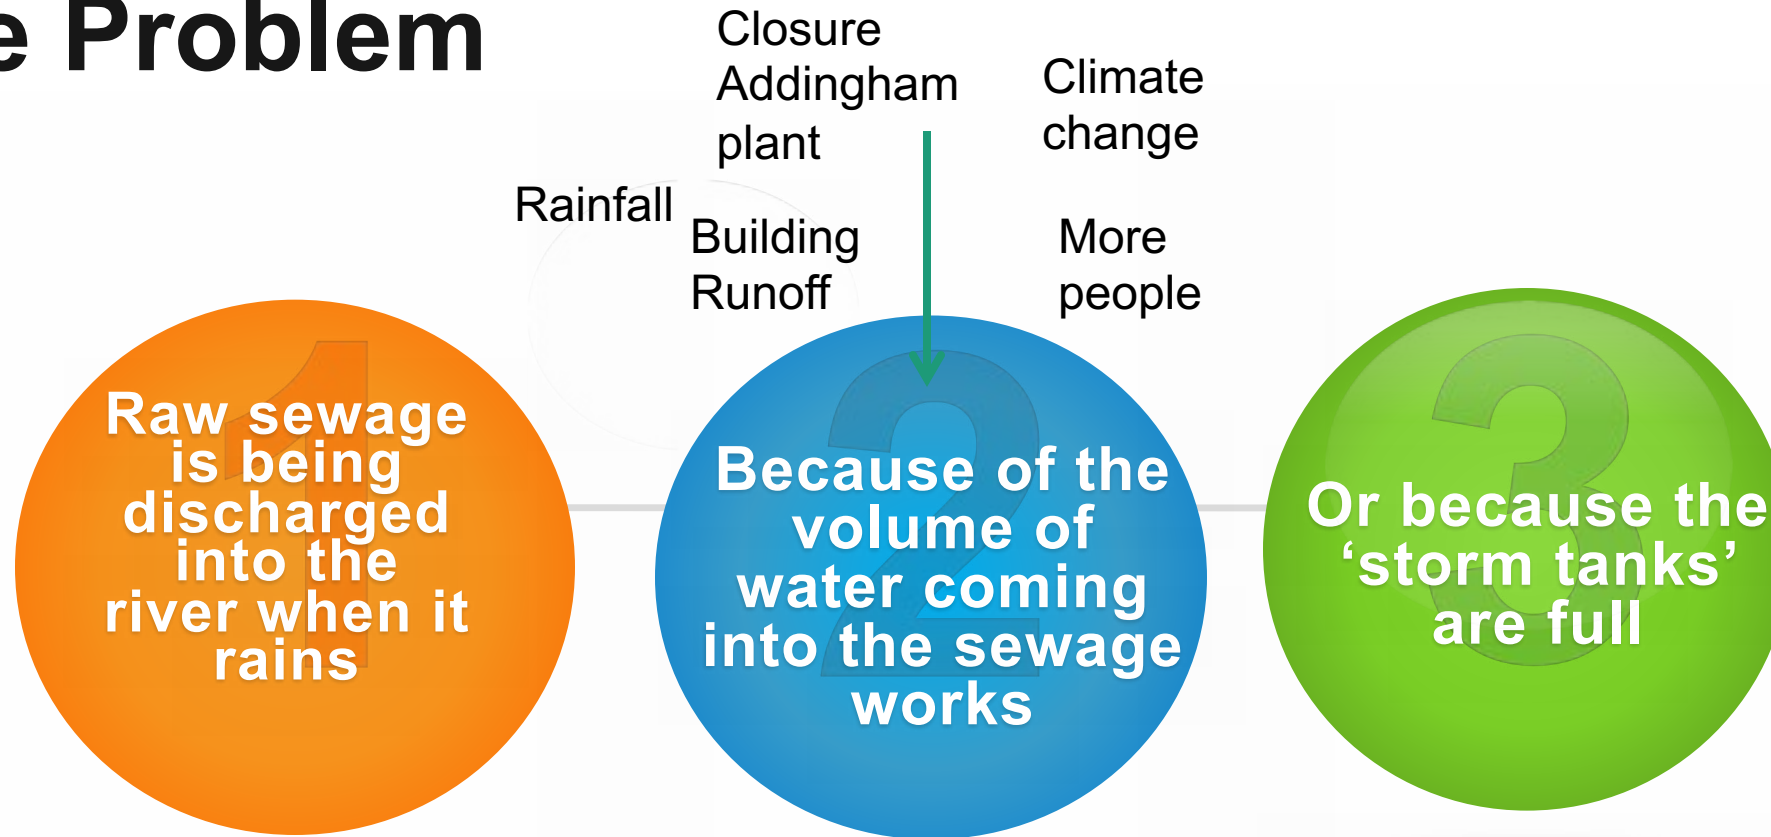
e Problem

Closure Addingham plant

Climate change

Rainfall

Building Runoff

More people

1
Raw sewage is being discharged into the river when it rains

2
Because of the volume of water coming into the sewage works

3
Or because the ‘storm tanks’ are full